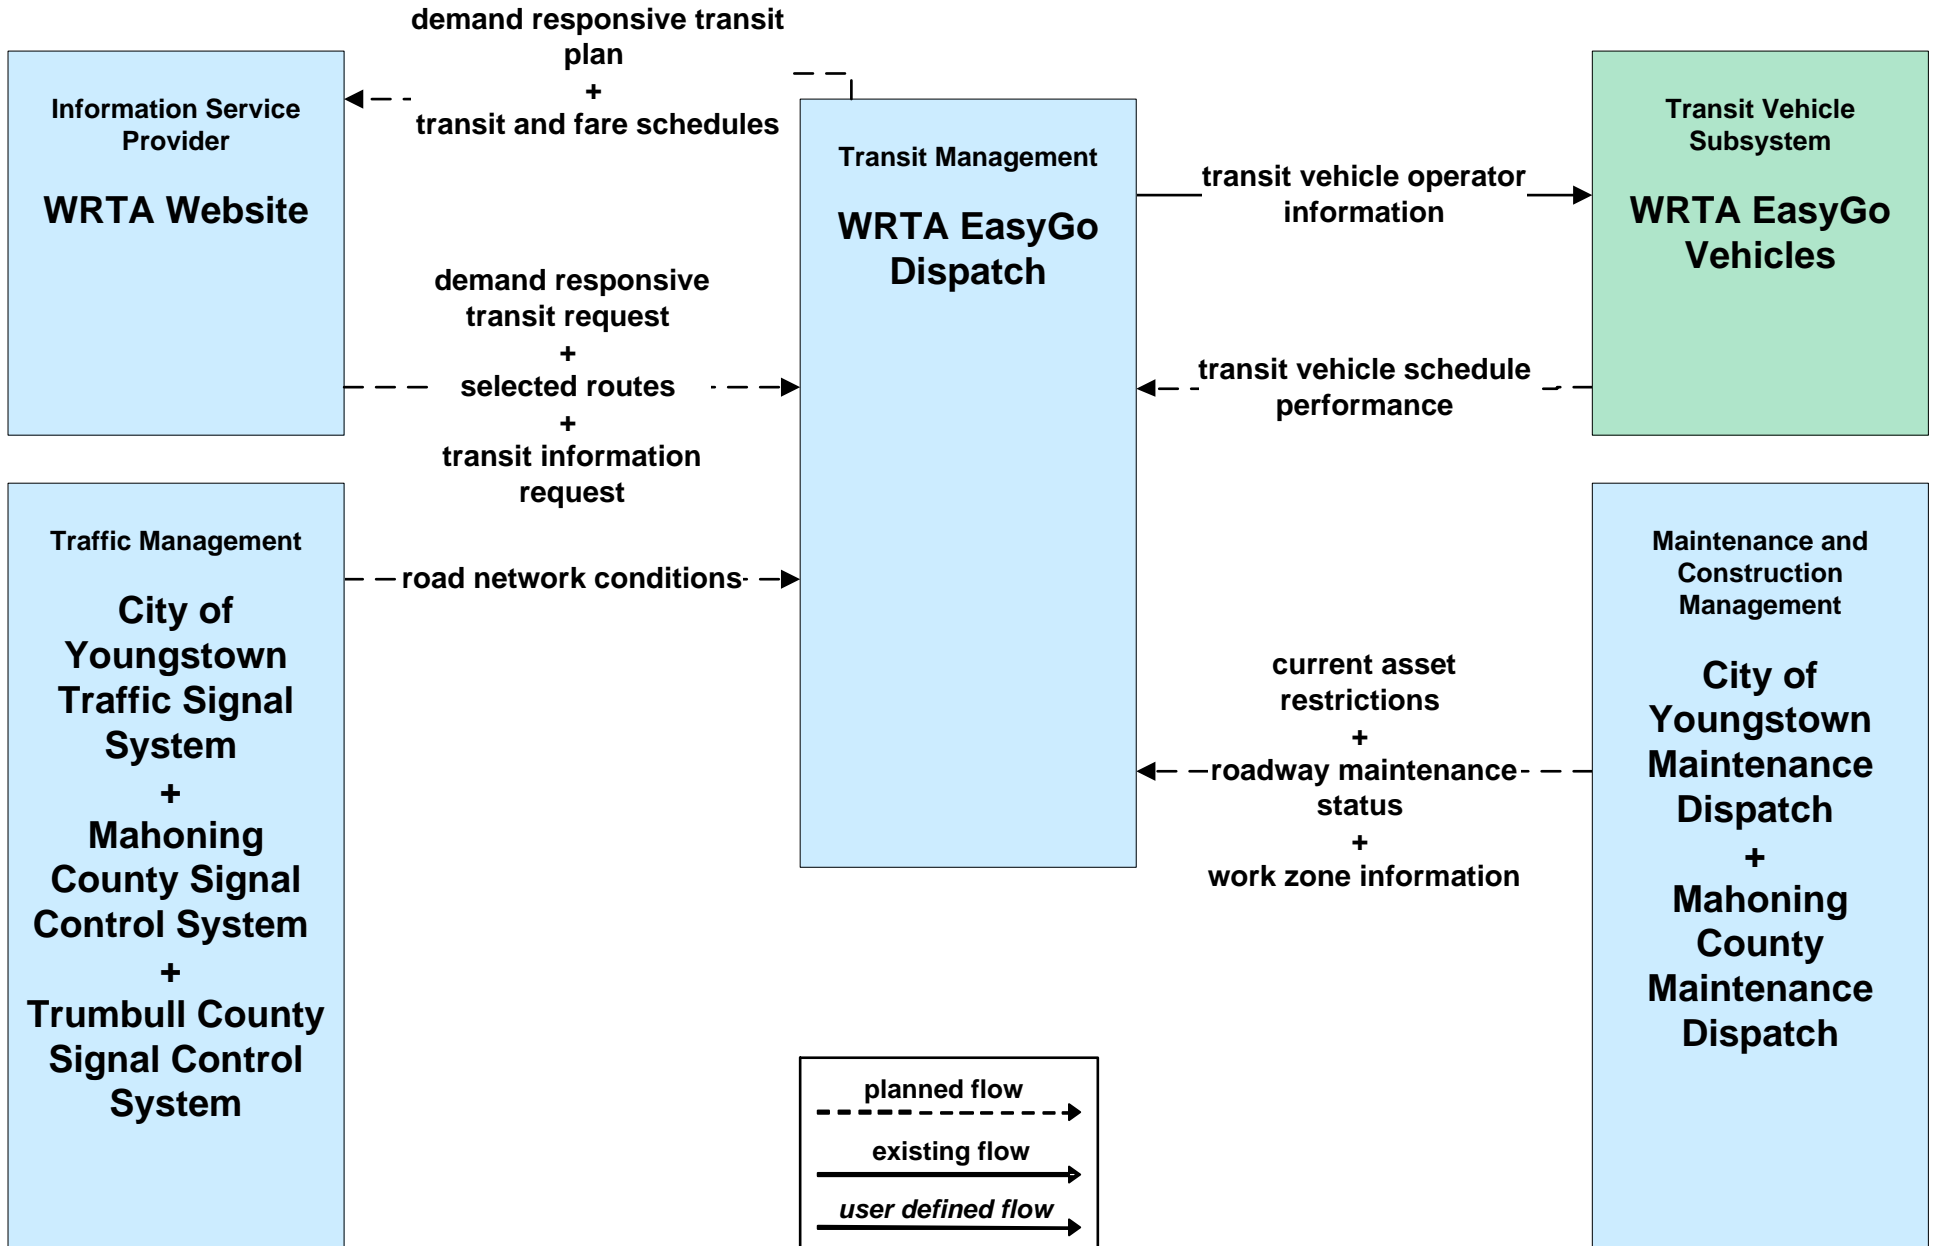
Information Service Provider

WRTA Website

demand responsive transit plan
+
transit and fare schedules

Transit Management

WRTA EasyGo Dispatch

transit vehicle operator information

Transit Vehicle Subsystem

WRTA EasyGo Vehicles

demand responsive transit request
+
selected routes
+
transit information request

transit vehicle schedule performance

Traffic Management

City of Youngstown Traffic Signal System
+
Mahoning County Signal Control System
+
Trumbull County Signal Control System

road network conditions

Maintenance and Construction Management

City of Youngstown Maintenance Dispatch
+
Mahoning County Maintenance Dispatch

current asset restrictions
+
roadway maintenance status
+
work zone information

planned flow

existing flow

user defined flow